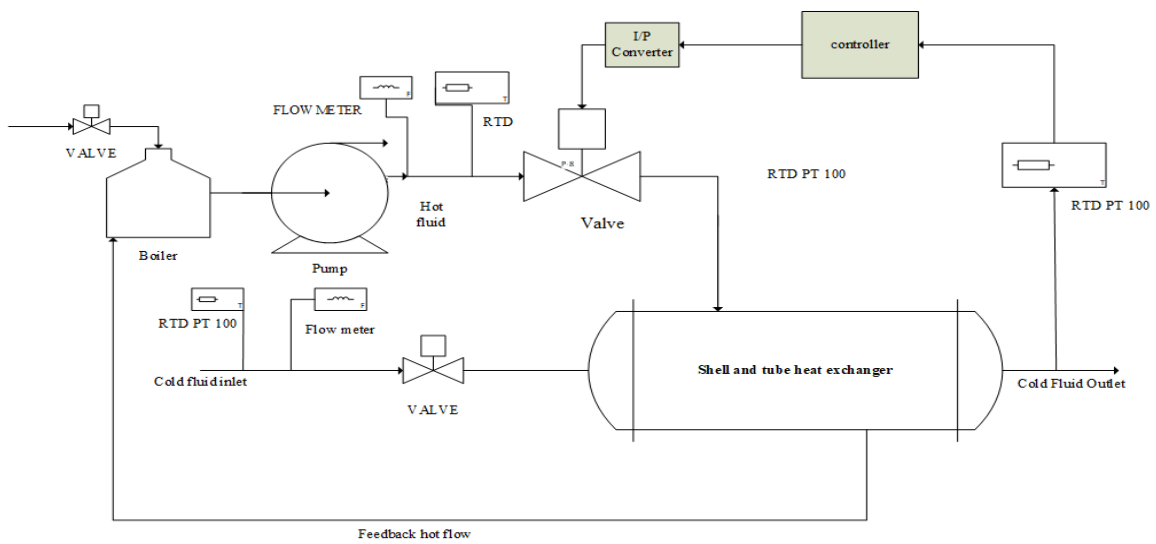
I/P Converter

controller

VALVE

FLOW METER

F

T

RTD

P R

Valve

RTD PT 100

T

RTD PT 100

Boiler

Pump

Hot fluid

T

RTD PT 100

F

Flow meter

Cold fluid inlet

VALVE

Shell and tube heat exchanger

Cold Fluid Outlet

Feedback hot flow